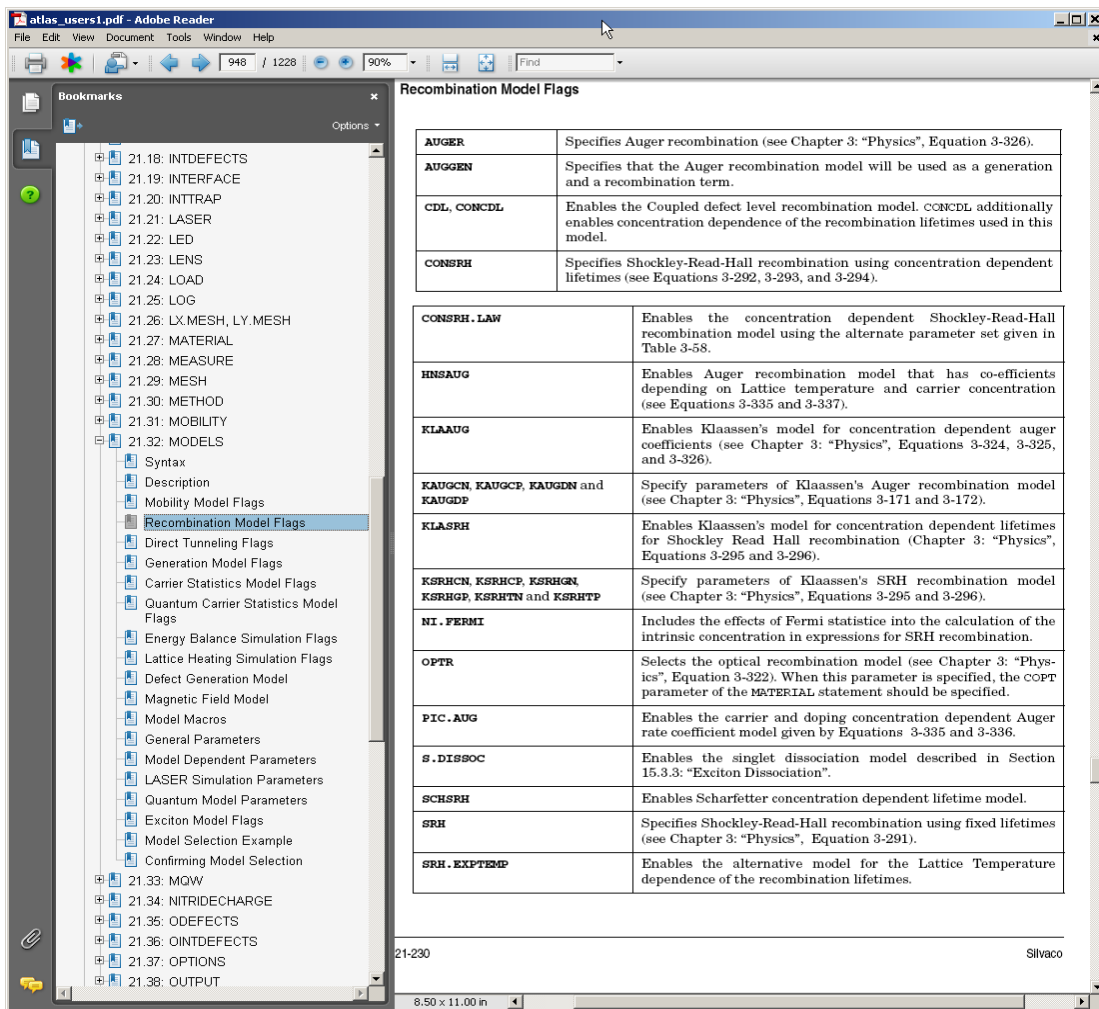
atlas_users1.pdf - Adobe Reader

File Edit View Document Tools Window Help

948 / 1228 90% Find

Bookmarks

Options

21.18: INTDEFECTS
21.19: INTERFACE
21.20: INTTRAP
21.21: LASER
21.22: LED
21.23: LENS
21.24: LOAD
21.25: LOG
21.26: LX.MESH, LY.MESH
21.27: MATERIAL
21.28: MEASURE
21.29: MESH
21.30: METHOD
21.31: MOBILITY
21.32: MODELS
Syntax
Description
Mobility Model Flags
Recombination Model Flags
Direct Tunneling Flags
Generation Model Flags
Carrier Statistics Model Flags
Quantum Carrier Statistics Model Flags
Energy Balance Simulation Flags
Lattice Heating Simulation Flags
Defect Generation Model
Magnetic Field Model
Model Macros
General Parameters
Model Dependent Parameters
LASER Simulation Parameters
Quantum Model Parameters
Exciton Model Flags
Model Selection Example
Confirming Model Selection
21.33: MQW
21.34: NITRIDECHARGE
21.35: ODEFECTS
21.36: OINTDEFECTS
21.37: OPTIONS
21.38: OUTPUT

Recombination Model Flags

| AUGER | Specifies Auger recombination (see Chapter 3: “Physics”, Equation 3-326). |
|---|---|
| AUGGEN | Specifies that the Auger recombination model will be used as a generation and a recombination term. |
| CDL, CONCDL | Enables the Coupled defect level recombination model. CONCDL additionally enables concentration dependence of the recombination lifetimes used in this model. |
| CONSRH | Specifies Shockley-Read-Hall recombination using concentration dependent lifetimes (see Equations 3-292, 3-293, and 3-294). |

| CONSRH.LAW | Enables the concentration dependent Shockley-Read-Hall recombination model using the alternate parameter set given in Table 3-58. |
|---|---|
| HNSAUG | Enables Auger recombination model that has co-efficients depending on Lattice temperature and carrier concentration (see Equations 3-335 and 3-337). |
| KLAAUG | Enables Klaassen's model for concentration dependent auger coefficients (see Chapter 3: “Physics”, Equations 3-324, 3-325, and 3-326). |
| KAUGCN, KAUGCP, KAUGDN and KAUGDP | Specify parameters of Klaassen's Auger recombination model (see Chapter 3: “Physics”, Equations 3-171 and 3-172). |
| KLASRH | Enables Klaassen's model for concentration dependent lifetimes for Shockley Read Hall recombination (Chapter 3: “Physics”, Equations 3-295 and 3-296). |
| KSRHCN, KSRHCP, KSRHGN, KSRHGP, KSRHTN and KSRHTP | Specify parameters of Klaassen's SRH recombination model (see Chapter 3: “Physics”, Equations 3-295 and 3-296). |
| NI.FERMI | Includes the effects of Fermi statistice into the calculation of the intrinsic concentration in expressions for SRH recombination. |
| OPTR | Selects the optical recombination model (see Chapter 3: “Physics”, Equation 3-322). When this parameter is specified, the COPT parameter of the MATERIAL statement should be specified. |
| PIC.AUG | Enables the carrier and doping concentration dependent Auger rate coefficient model given by Equations 3-335 and 3-336. |
| S.DISSOC | Enables the singlet dissociation model described in Section 15.3.3: “Exciton Dissociation”. |
| SCHSRH | Enables Scharfetter concentration dependent lifetime model. |
| SRH | Specifies Shockley-Read-Hall recombination using fixed lifetimes (see Chapter 3: “Physics”, Equation 3-291). |
| SRH.EXPTEMP | Enables the alternative model for the Lattice Temperature dependence of the recombination lifetimes. |

21-230 Silvaco

8.50 x 11.00 in